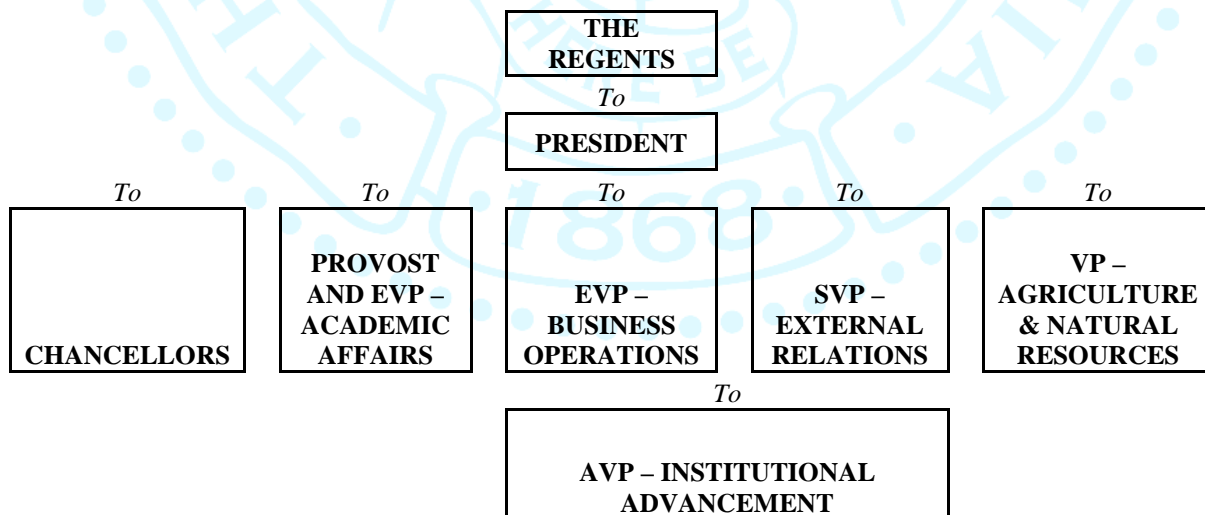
THE REGENTS

*To*

PRESIDENT

*To*

CHANCELLORS

*To*

PROVOST AND EVP – ACADEMIC AFFAIRS

*To*

EVP – BUSINESS OPERATIONS

*To*

SVP – EXTERNAL RELATIONS

*To*

VP – AGRICULTURE & NATURAL RESOURCES

*To*

AVP – INSTITUTIONAL ADVANCEMENT